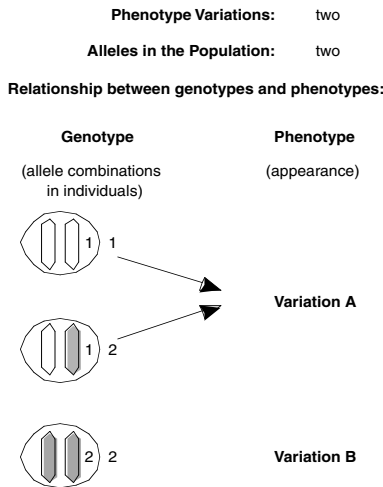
**Phenotype Variations:** two

**Alleles in the Population:** two

**Relationship between genotypes and phenotypes:**

**Genotype**

(allele combinations in individuals)

**Phenotype**

(appearance)

1 1

**Variation A**

1 2

2 2

**Variation B**